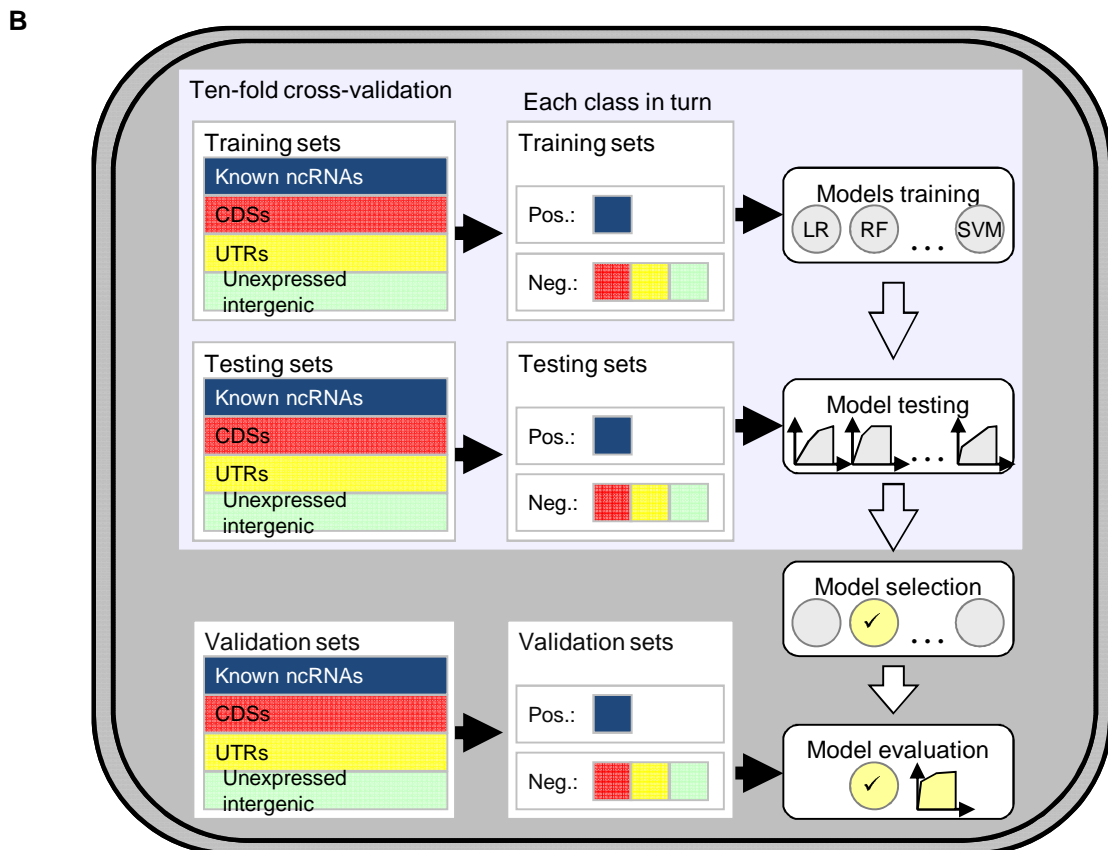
B

Ten-fold cross-validation

Each class in turn

Training sets
Known ncRNAs
CDSs
UTRs
Unexpressed intergenic

Training sets
Pos.:
Neg.:

Models training
LR RF ... SVM

Testing sets
Known ncRNAs
CDSs
UTRs
Unexpressed intergenic

Testing sets
Pos.:
Neg.:

Model testing
...

Model selection
✓ ...

Validation sets
Known ncRNAs
CDSs
UTRs
Unexpressed intergenic

Validation sets
Pos.:
Neg.:

Model evaluation
✓